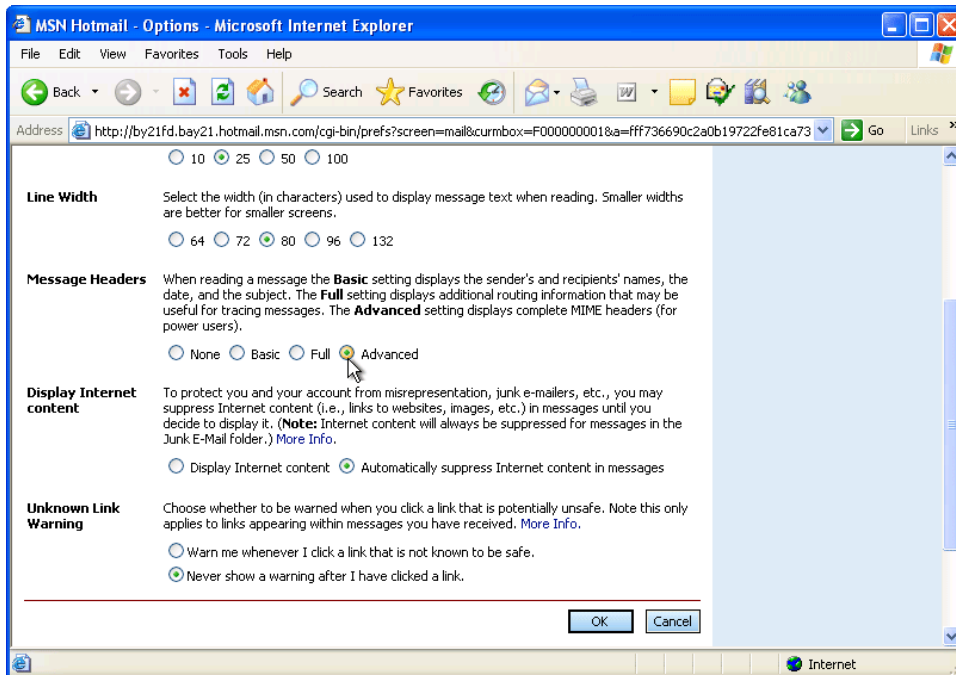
MSN Hotmail - Options - Microsoft Internet Explorer

File Edit View Favorites Tools Help

Back Search Favorites

Address http://by21fd.bay21.hotmail.msn.com/cgi-bin/prefs?screen=mail&curmbox=F000000001&a=fff736690c2a0b19722fe81ca73 Go Links

10 25 50 100

**Line Width** Select the width (in characters) used to display message text when reading. Smaller widths are better for smaller screens.

64 72 80 96 132

**Message Headers** When reading a message the **Basic** setting displays the sender's and recipients' names, the date, and the subject. The **Full** setting displays additional routing information that may be useful for tracing messages. The **Advanced** setting displays complete MIME headers (for power users).

None Basic Full Advanced

**Display Internet content** To protect you and your account from misrepresentation, junk e-mailers, etc., you may suppress Internet content (i.e., links to websites, images, etc.) in messages until you decide to display it. (**Note:** Internet content will always be suppressed for messages in the Junk E-Mail folder.) More Info.

Display Internet content Automatically suppress Internet content in messages

**Unknown Link Warning** Choose whether to be warned when you click a link that is potentially unsafe. Note this only applies to links appearing within messages you have received. More Info.

Warn me whenever I click a link that is not known to be safe.

Never show a warning after I have clicked a link.

OK Cancel

Internet